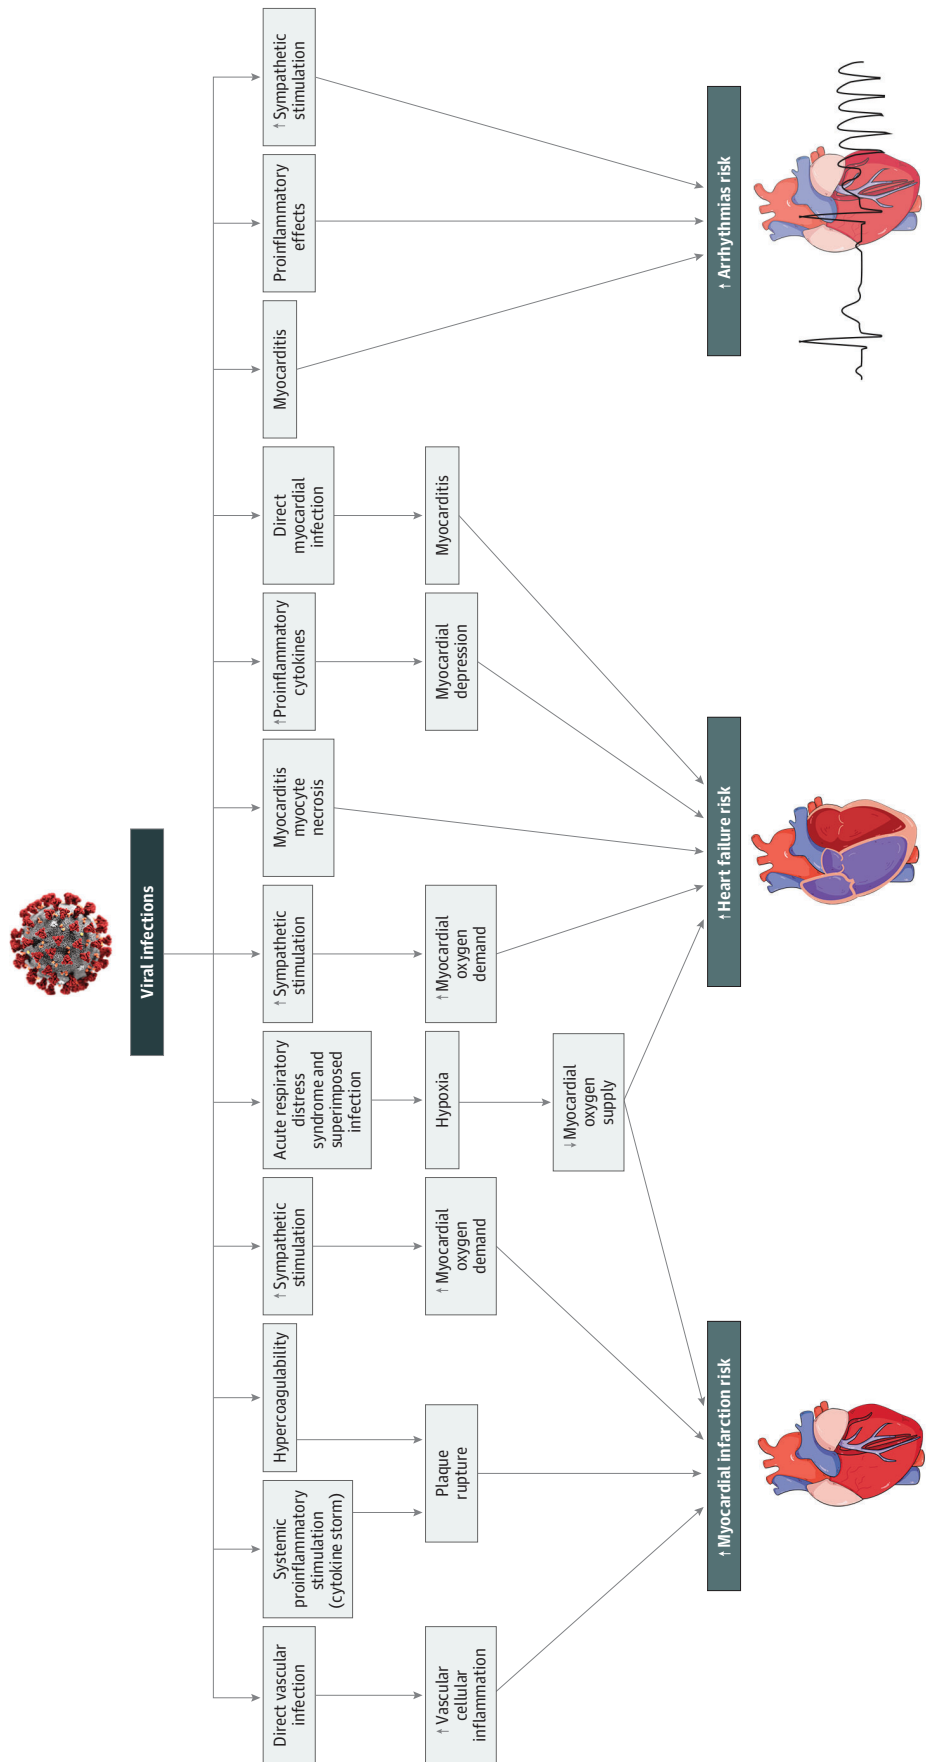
Viral infections

Direct vascular infection

Systemic proinflammatory stimulation (cytokine storm)

Hypercoagulability

↑ Sympathetic stimulation

Acute respiratory distress syndrome and superimposed infection

↑ Sympathetic stimulation

Myocarditis myocyte necrosis

↑ Proinflammatory cytokines

Direct myocardial infection

Myocarditis

Proinflammatory effects

↑ Sympathetic stimulation

↑ Vascular cellular inflammation

Plaque rupture

↑ Myocardial oxygen demand

Hypoxia

↓ Myocardial oxygen supply

↑ Myocardial oxygen demand

Myocardial depression

Myocarditis

↑ Myocardial infarction risk

↑ Heart failure risk

↑ Arrhythmias risk